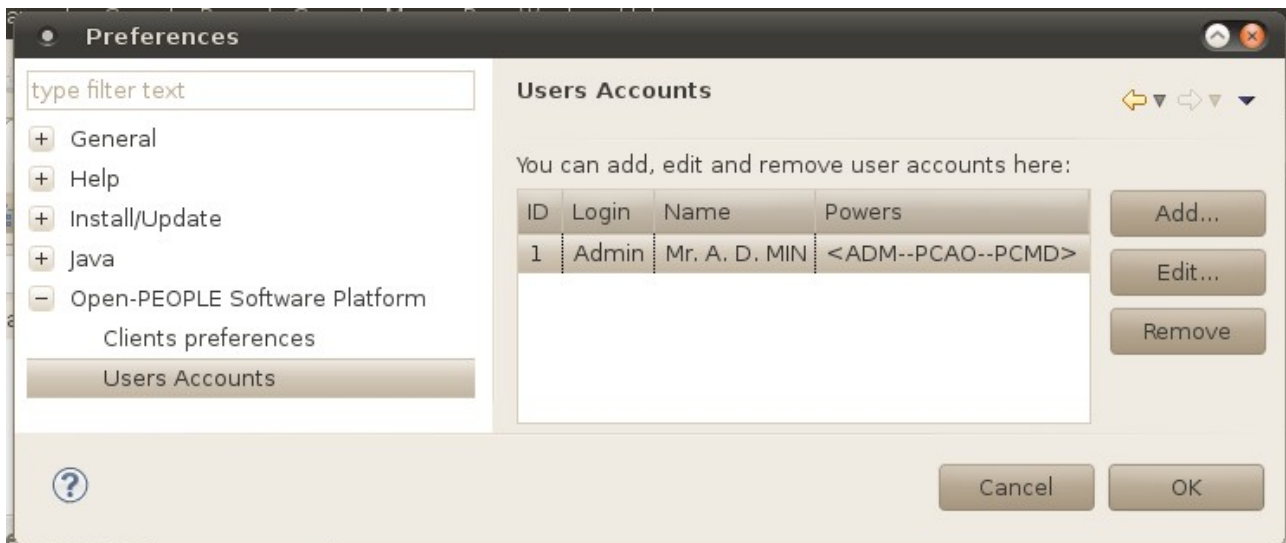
Preferences

type filter text

+ General
+ Help
+ Install/Update
+ Java
− Open-PEOPLE Software Platform
Clients preferences
Users Accounts

Users Accounts

You can add, edit and remove user accounts here:

| ID | Login | Name | Powers |
|---|---|---|---|
| 1 | Admin | Mr. A. D. MIN | <ADM--PCAO--PCMD> |

Add...
Edit...
Remove

?

Cancel
OK